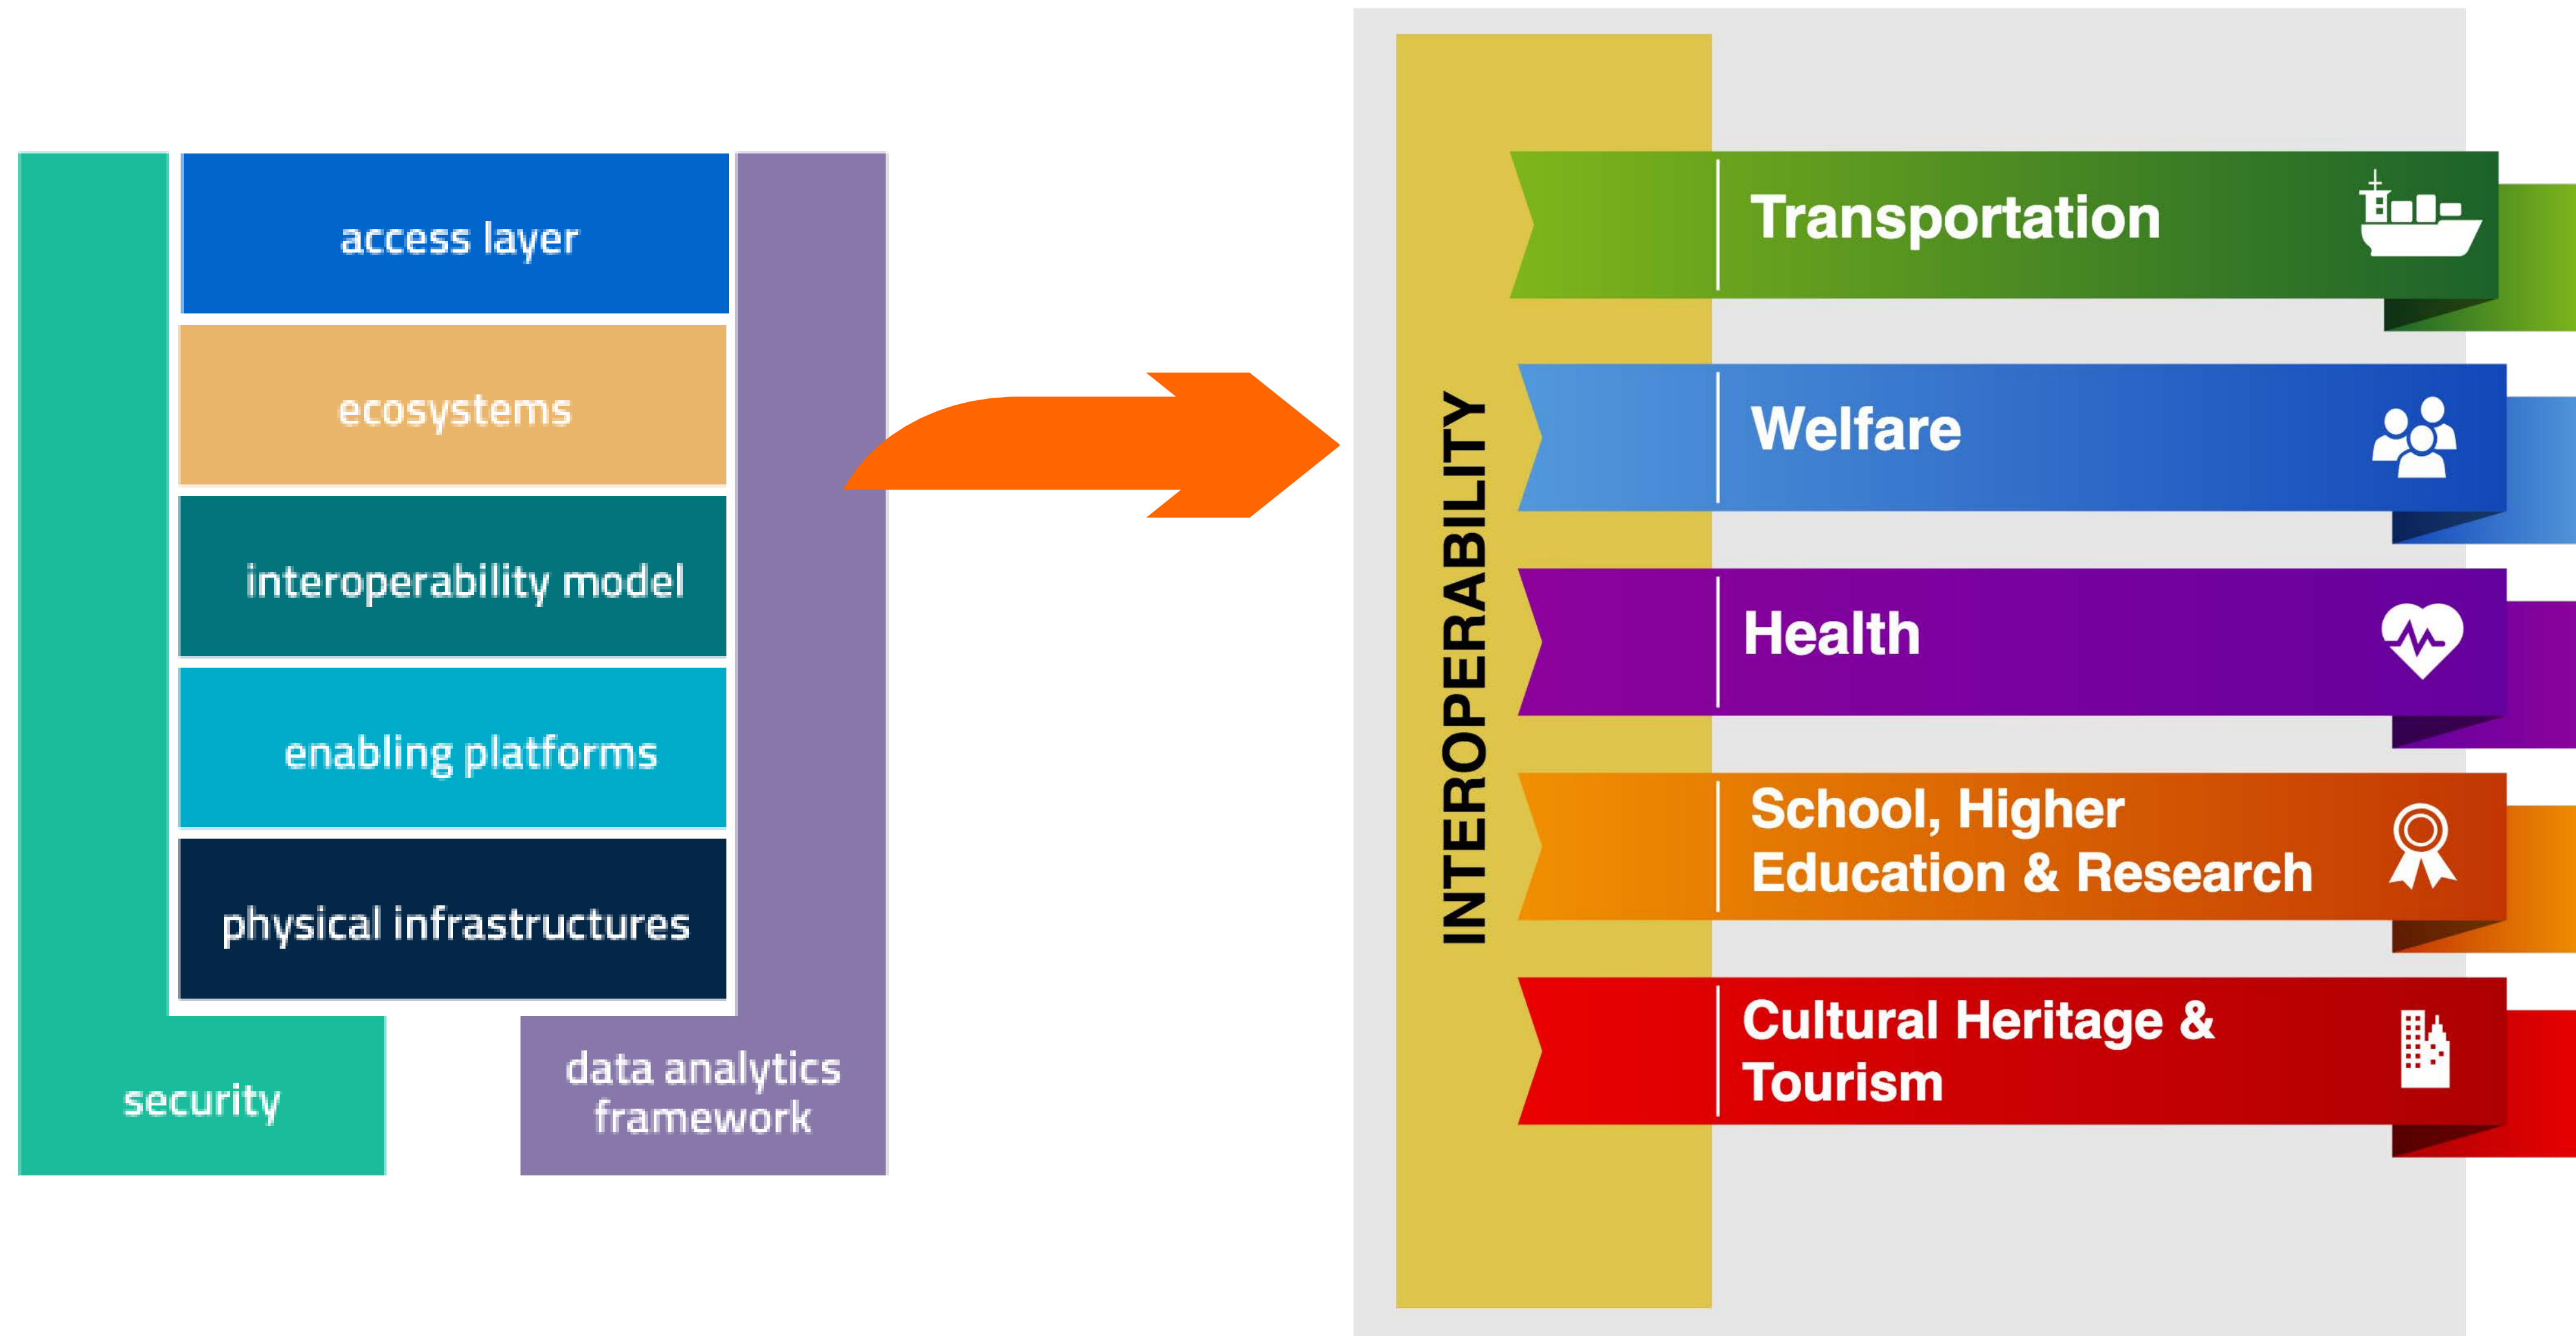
access layer

ecosystems

interoperability model

enabling platforms

physical infrastructures

security

data analytics framework

INTEROPERABILITY

Transportation

Welfare

Health

School, Higher Education & Research

Cultural Heritage & Tourism